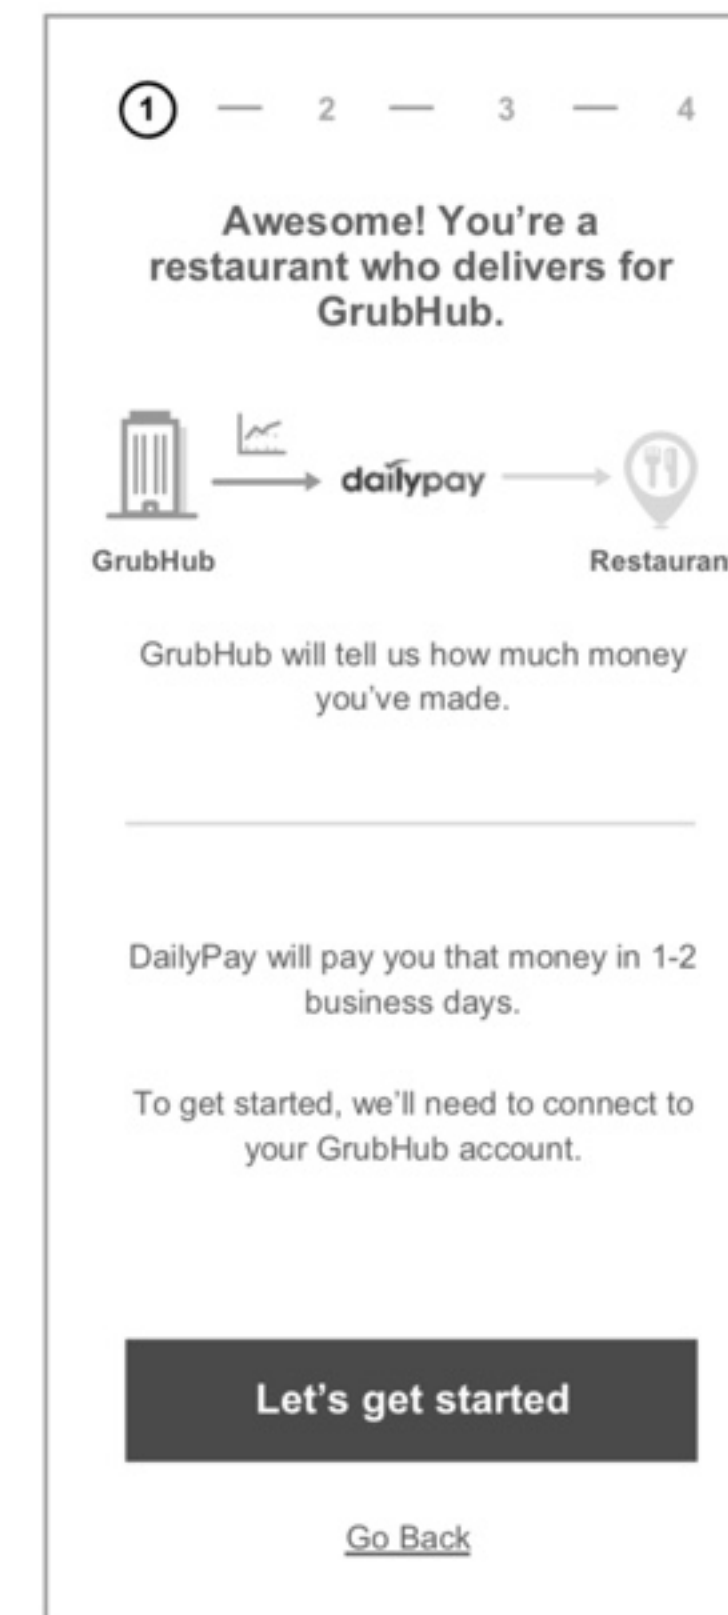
1 — 2 — 3 — 4

Awesome! You're a restaurant who delivers for GrubHub.

dailypay

GrubHub

Restauran

GrubHub will tell us how much money you've made.

DailyPay will pay you that money in 1-2 business days.

To get started, we'll need to connect to your GrubHub account.

Let's get started

Go Back